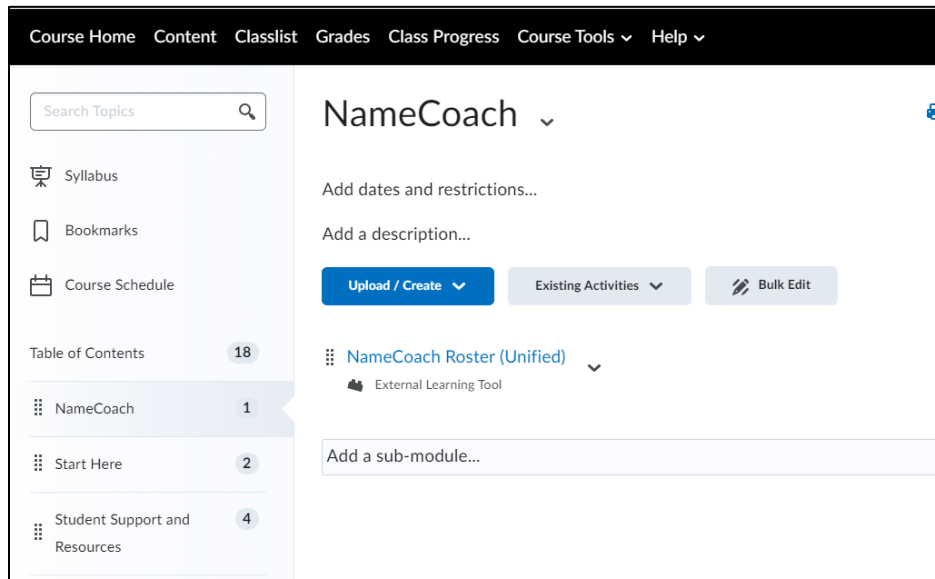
Course Home Content Classlist Grades Class Progress Course Tools Help

Search Topics

Syllabus

Bookmarks

Course Schedule

Table of Contents 18

NameCoach 1

Start Here 2

Student Support and Resources 4

NameCoach

Add dates and restrictions...

Add a description...

Upload / Create

Existing Activities

Bulk Edit

NameCoach Roster (Unified)

External Learning Tool

Add a sub-module...